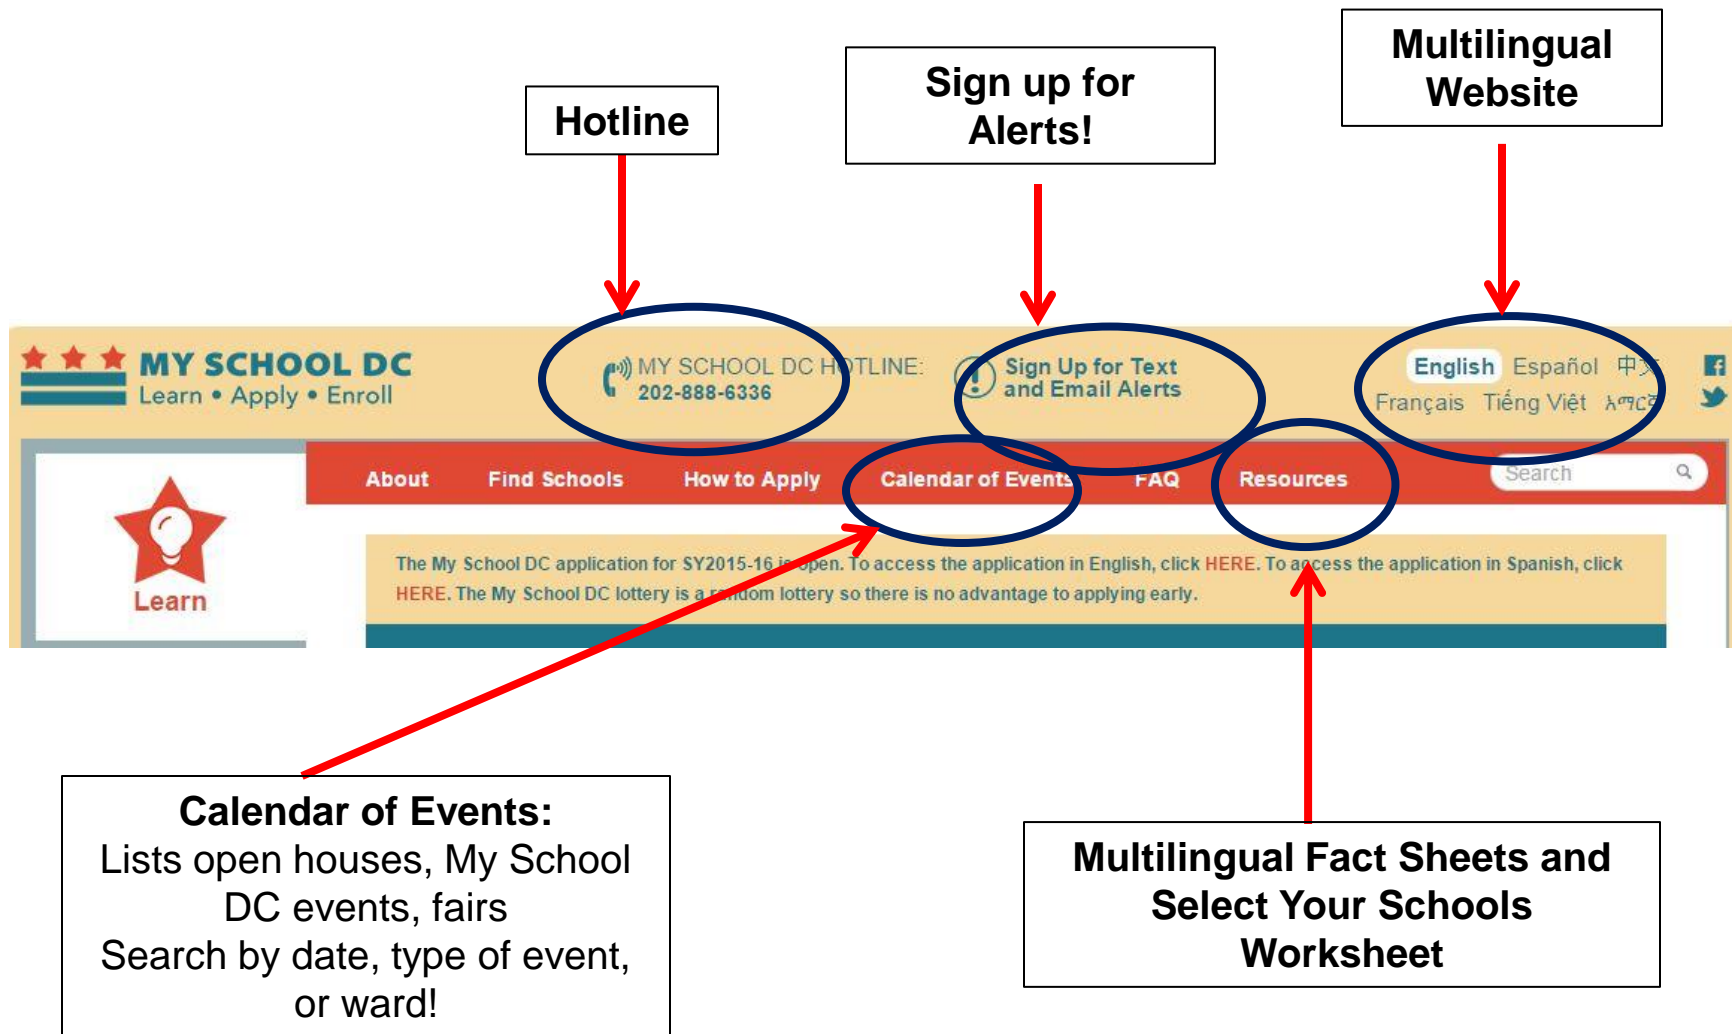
Hotline

Sign up for Alerts!

Multilingual Website

MY SCHOOL DC
Learn • Apply • Enroll

MY SCHOOL DC H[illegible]TLINE:
202-888-6336

Sign Up for Text and Email Alerts

English Español 中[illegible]
Français Tiếng Việt አማር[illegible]

Learn

About Find Schools How to Apply Calendar of Events FAQ Resources

Search

The My School DC application for SY2015-16 is open. To access the application in English, click HERE. To a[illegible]cess the application in Spanish, click HERE. The My School DC lottery is a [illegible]dom lottery so there is no advantage to applying early.

Calendar of Events:
Lists open houses, My School DC events, fairs
Search by date, type of event, or ward!

Multilingual Fact Sheets and Select Your Schools Worksheet